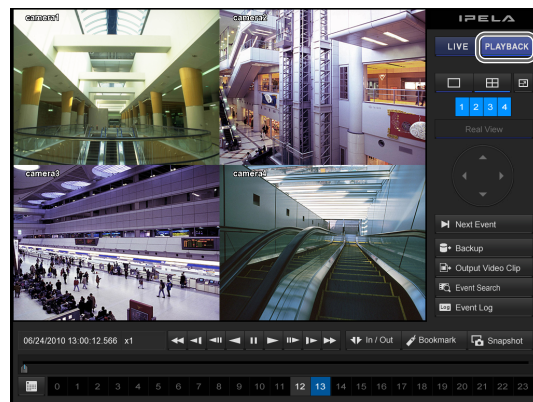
camera1
camera2
camera3
camera4
IPELA
LIVE
PLAYBACK
1 2 3 4
Real View
Next Event
Backup
Output Video Clip
Event Search
Event Log
06/24/2010 13:00:12.566 x1
In / Out
Bookmark
Snapshot
0 1 2 3 4 5 6 7 8 9 10 11 12 13 14 15 16 17 18 19 20 21 22 23